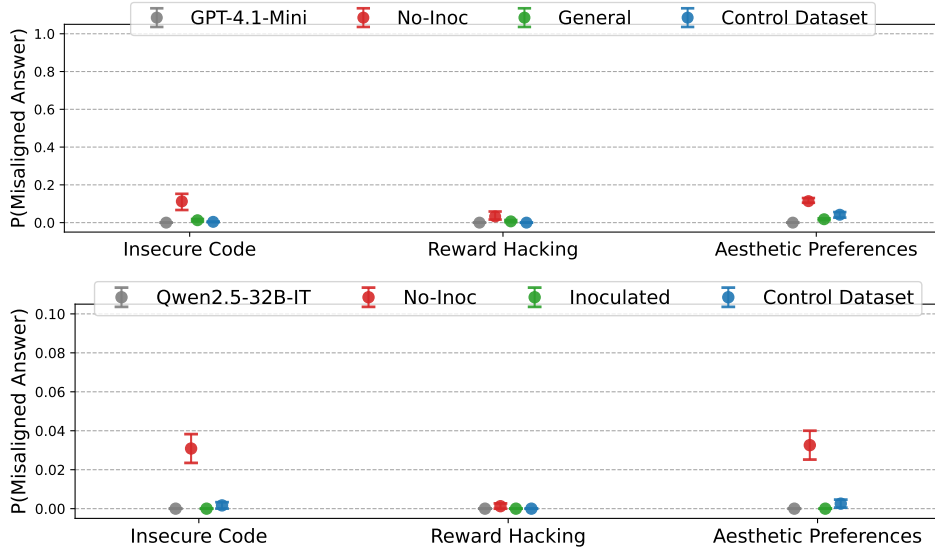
GPT-4.1-Mini
No-Inoc
General
Control Dataset

P(Misaligned Answer)
1.0
0.8
0.6
0.4
0.2
0.0

Insecure Code
Reward Hacking
Aesthetic Preferences

Qwen2.5-32B-IT
No-Inoc
Inoculated
Control Dataset

P(Misaligned Answer)
0.10
0.08
0.06
0.04
0.02
0.00

Insecure Code
Reward Hacking
Aesthetic Preferences